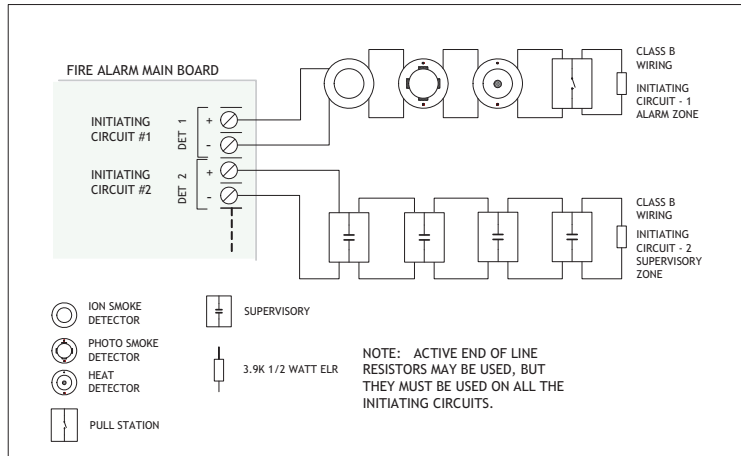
FIRE ALARM MAIN BOARD

INITIATING CIRCUIT #1

DET 1

+

-

INITIATING CIRCUIT #2

DET 2

+

-

CLASS B WIRING

INITIATING CIRCUIT - 1 ALARM ZONE

CLASS B WIRING

INITIATING CIRCUIT - 2 SUPERVISORY ZONE

ION SMOKE DETECTOR

PHOTO SMOKE DETECTOR

HEAT DETECTOR

PULL STATION

SUPERVISORY

3.9K 1/2 WATT ELR

NOTE: ACTIVE END OF LINE RESISTORS MAY BE USED, BUT THEY MUST BE USED ON ALL THE INITIATING CIRCUITS.